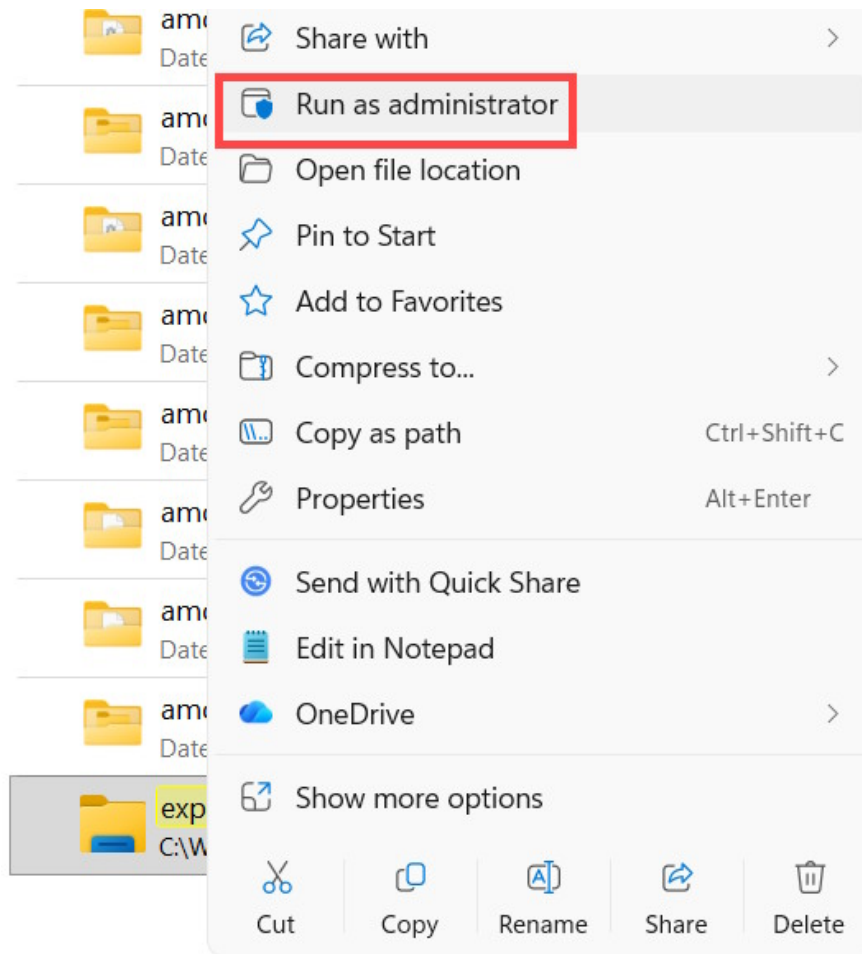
amc
Date
amc
Date
amc
Date
amc
Date
amc
Date
amc
Date
amc
Date
amc
Date
exp
C:\W

Share with
Run as administrator
Open file location
Pin to Start
Add to Favorites
Compress to...
Copy as path Ctrl+Shift+C
Properties Alt+Enter
Send with Quick Share
Edit in Notepad
OneDrive
Show more options
Cut
Copy
Rename
Share
Delete